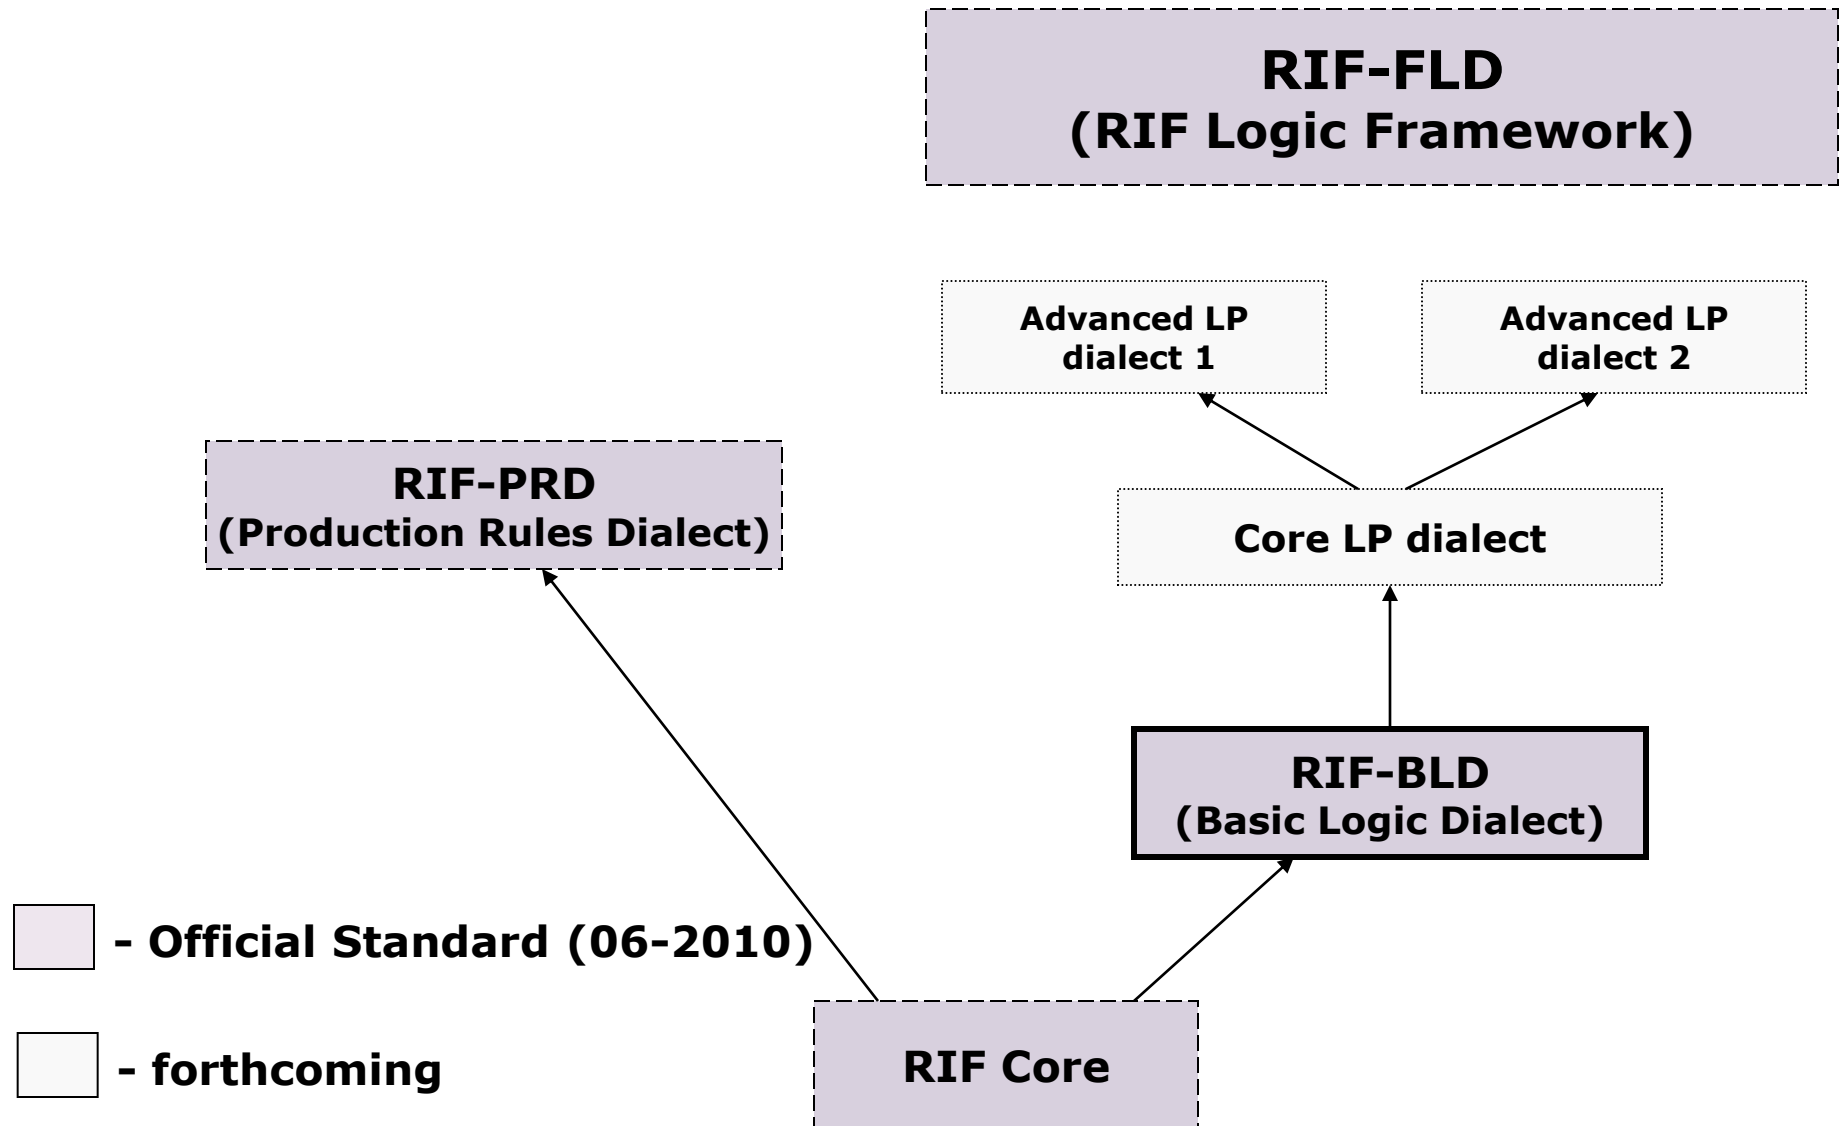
RIF-FLD
(RIF Logic Framework)

Advanced LP dialect 1

Advanced LP dialect 2

RIF-PRD
(Production Rules Dialect)

Core LP dialect

RIF-BLD
(Basic Logic Dialect)

- Official Standard (06-2010)

- forthcoming

RIF Core